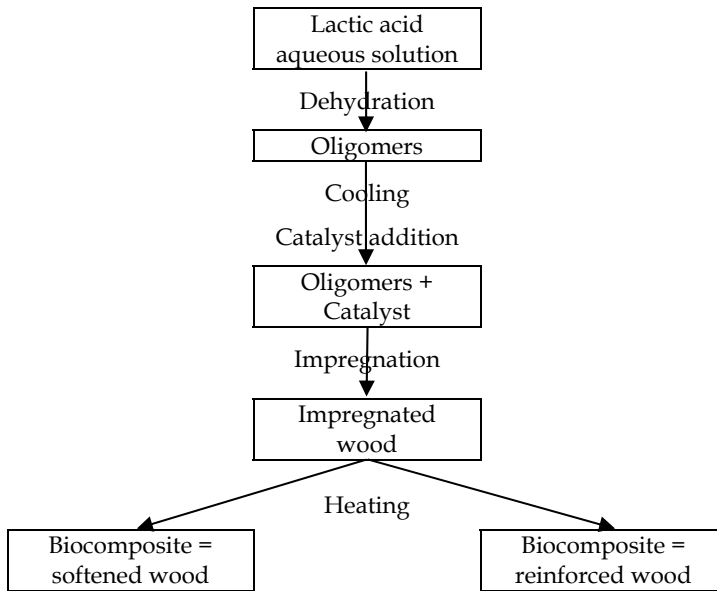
Lactic acid aqueous solution

Dehydration

Oligomers

Cooling

Catalyst addition

Oligomers + Catalyst

Impregnation

Impregnated wood

Heating

Biocomposite = softened wood

Biocomposite = reinforced wood